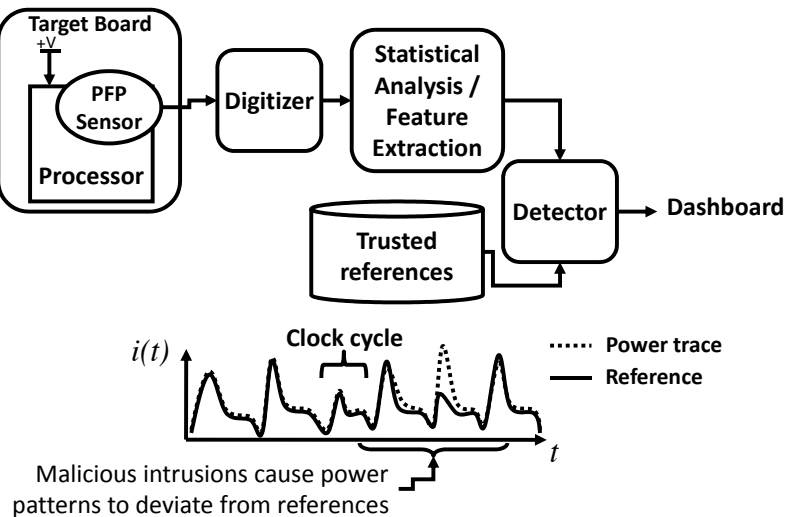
Target Board

+V

PFP Sensor

Processor

Digitizer

Statistical Analysis / Feature Extraction

Detector

Dashboard

Trusted references

$i(t)$

Clock cycle

Power trace

Reference

$t$

Malicious intrusions cause power patterns to deviate from references